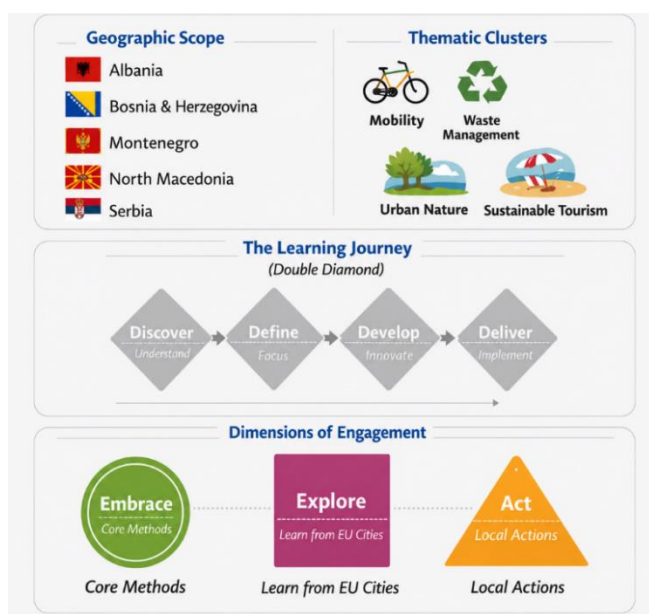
Geographic Scope

Albania

Bosnia & Herzegovina

Montenegro

North Macedonia

Serbia

Thematic Clusters

Mobility

Waste Management

Urban Nature

Sustainable Tourism

The Learning Journey

(Double Diamond)

Discover
Understand

Define
Focus

Develop
Innovate

Deliver
Implement

Dimensions of Engagement

Embrace
Core Methods

Explore
Learn from EU Cities

Act
Local Actions

Core Methods

Learn from EU Cities

Local Actions